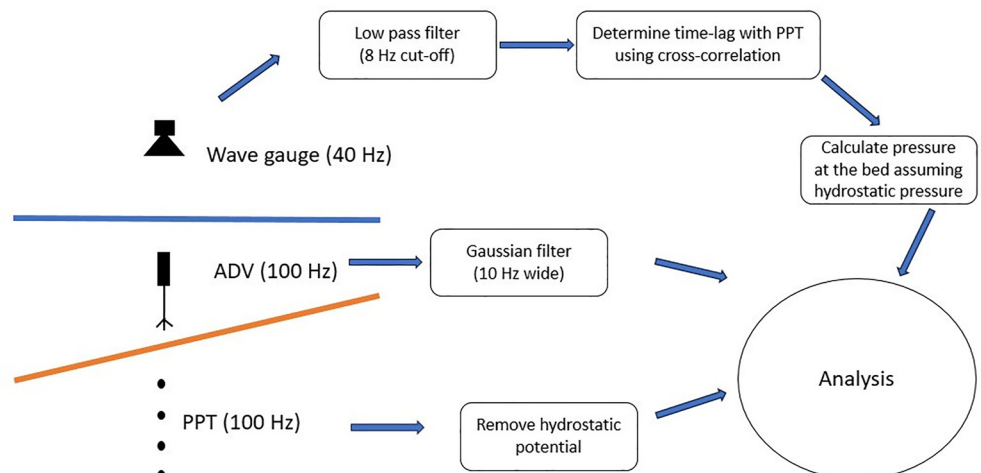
Low pass filter
(8 Hz cut-off)

Determine time-lag with PPT
using cross-correlation

Wave gauge (40 Hz)

Calculate pressure
at the bed assuming
hydrostatic pressure

ADV (100 Hz)

Gaussian filter
(10 Hz wide)

Analysis

PPT (100 Hz)

Remove hydrostatic
potential